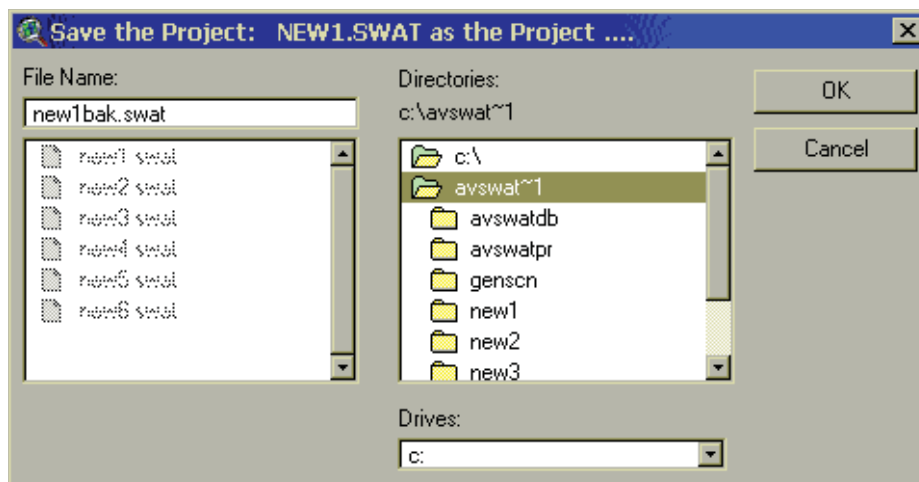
Save the Project: NEW1.SWAT as the Project ....

File Name:

new1bak.swat

new1.swat
new2.swat
new3.swat
new4.swat
new5.swat
new6.swat

Directories:

c:\avswat~1

c:\
avswat~1
avswatdb
avswatpr
genscn
new1
new2
new3

Drives:

c:

OK

Cancel